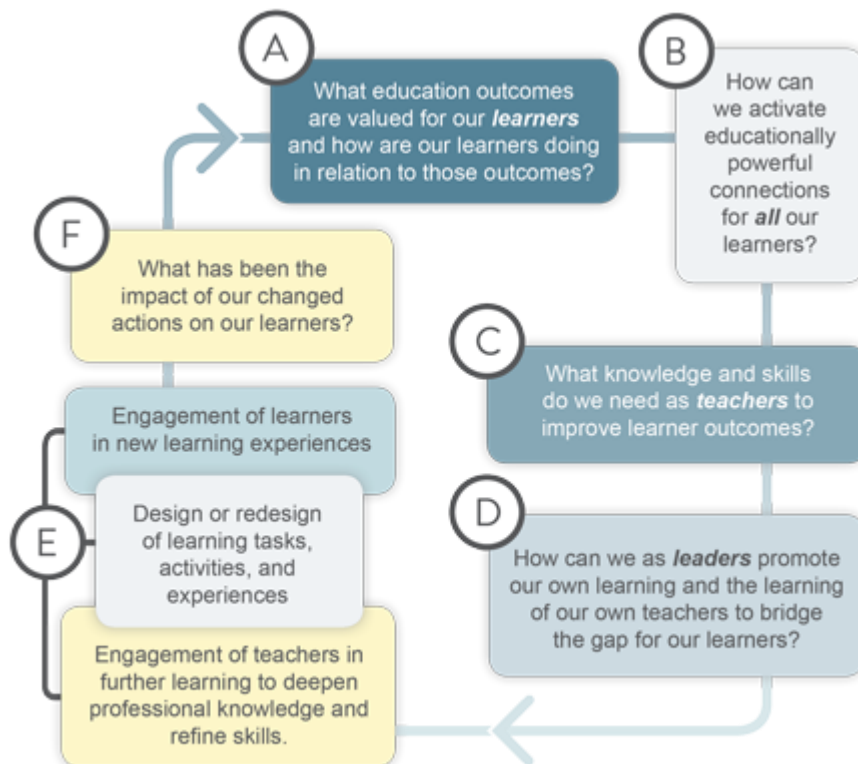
A

What education outcomes are valued for our ***learners*** and how are our learners doing in relation to those outcomes?

B

How can we activate educationally powerful connections for ***all*** our learners?

C

What knowledge and skills do we need as ***teachers*** to improve learner outcomes?

D

How can we as ***leaders*** promote our own learning and the learning of our own teachers to bridge the gap for our learners?

E

Engagement of teachers in further learning to deepen professional knowledge and refine skills.

Design or redesign of learning tasks, activities, and experiences

Engagement of learners in new learning experiences

F

What has been the impact of our changed actions on our learners?